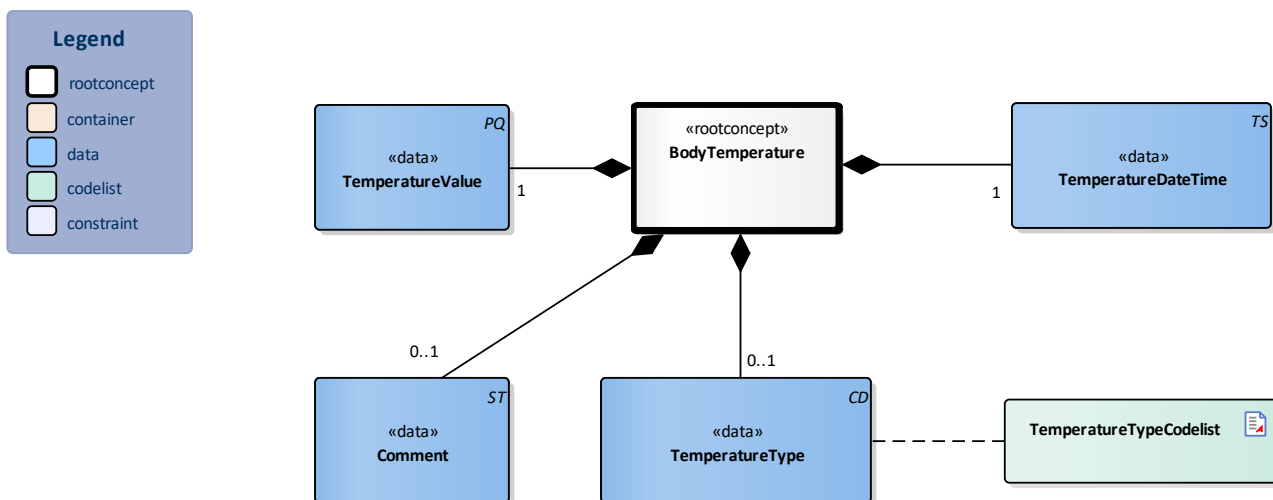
Legend

rootconcept

container

data

codelist

constraint

PQ
«data»
TemperatureValue

1

«rootconcept»
BodyTemperature

TS
«data»
TemperatureDateTime

1

0..1

0..1

ST
«data»
Comment

CD
«data»
TemperatureType

TemperatureTypeCodelist